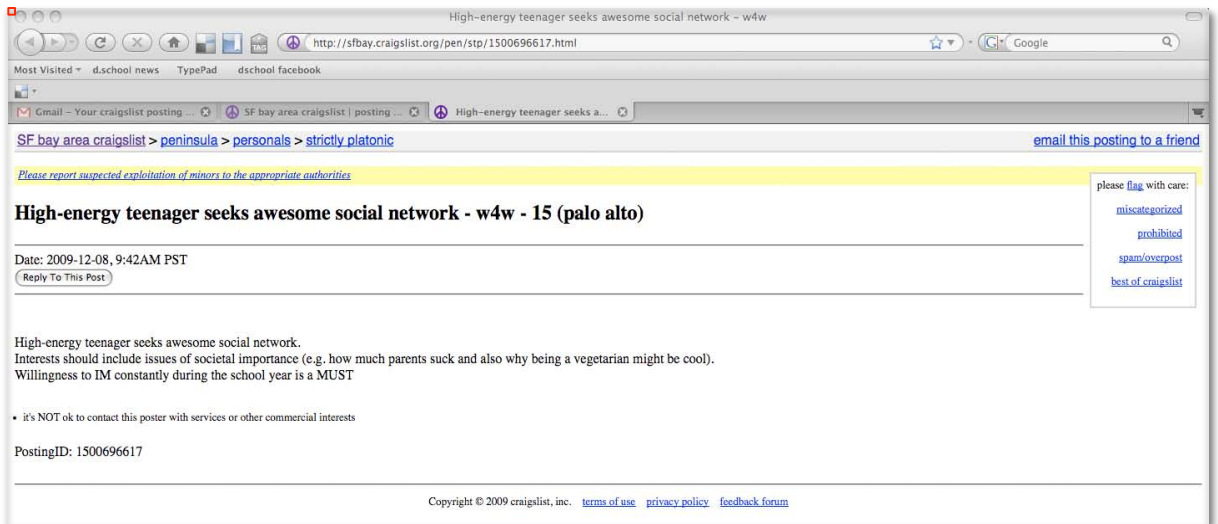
High-energy teenager seeks awesome social network - w4w

http://sfbay.craigslist.org/pen/stp/1500696617.html

Google

Most Visited ▾ d.school news TypePad dschool facebook

Gmail - Your craigslist posting ... SF bay area craigslist | posting ... High-energy teenager seeks a...

SF bay area craigslist > peninsula > personals > strictly platonic

email this posting to a friend

Please report suspected exploitation of minors to the appropriate authorities

please flag with care:
miscategorized
prohibited
spam/overpost
best of craigslist

High-energy teenager seeks awesome social network - w4w - 15 (palo alto)

Date: 2009-12-08, 9:42AM PST
Reply To This Post

High-energy teenager seeks awesome social network.
Interests should include issues of societal importance (e.g. how much parents suck and also why being a vegetarian might be cool).
Willingness to IM constantly during the school year is a MUST

• it's NOT ok to contact this poster with services or other commercial interests

PostingID: 1500696617

Copyright © 2009 craigslist, inc. terms of use privacy policy feedback forum